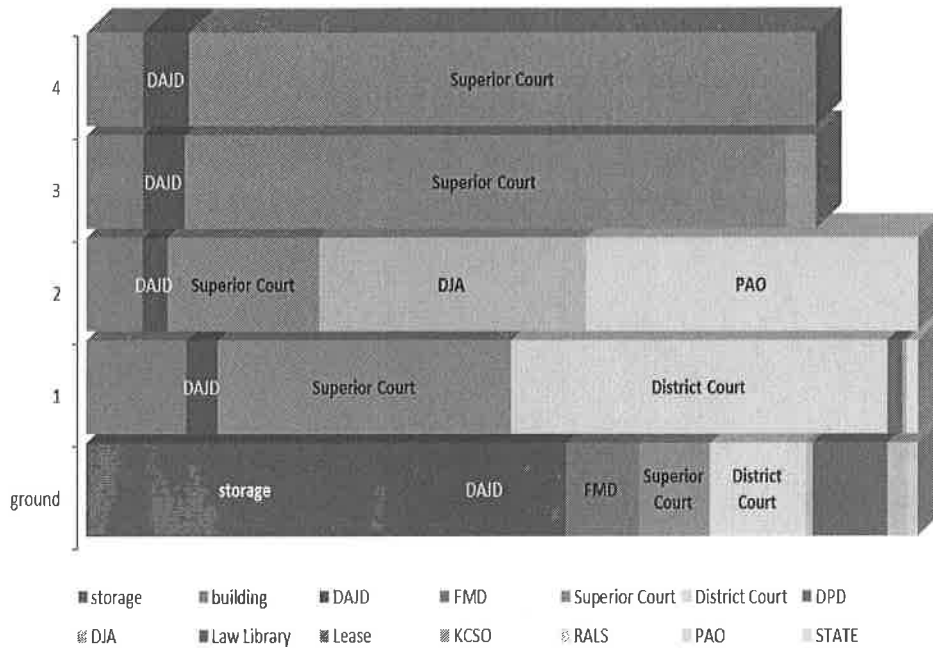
4
DAJD
Superior Court

3
DAJD
Superior Court

2
DAJD
Superior Court
DJA
PAO

1
DAJD
Superior Court
District Court

ground
storage
DAJD
FMD
Superior Court
District Court

storage
building
DAJD
FMD
Superior Court
District Court
DPD
DJA
Law Library
Lease
KCSO
RALS
PAO
STATE